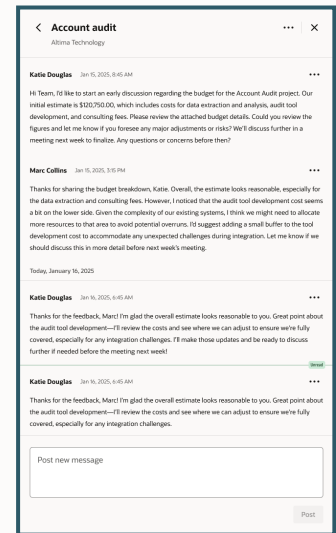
< Account audit ··· ✕
Altima Technology

Katie Douglas Jan 15, 2025, 8:45 AM •••

Hi Team, I'd like to start an early discussion regarding the budget for the Account Audit project. Our initial estimate is $120,750.00, which includes costs for data extraction and analysis, audit tool development, and consulting fees. Please review the attached budget details. Could you review the figures and let me know if you foresee any major adjustments or risks? We'll discuss further in a meeting next week to finalize. Any questions or concerns before then?

Marc Collins Jan 15, 2025, 3:15 PM •••

Thanks for sharing the budget breakdown, Katie. Overall, the estimate looks reasonable, especially for the data extraction and consulting fees. However, I noticed that the audit tool development cost seems a bit on the lower side. Given the complexity of our existing systems, I think we might need to allocate more resources to that area to avoid potential overruns. I'd suggest adding a small buffer to the tool development cost to accommodate any unexpected challenges during integration. Let me know if we should discuss this in more detail before next week's meeting.

Today, January 16, 2025

Katie Douglas Jan 16, 2025, 6:45 AM •••

Thanks for the feedback, Marc! I'm glad the overall estimate looks reasonable to you. Great point about the audit tool development—I'll review the costs and see where we can adjust to ensure we're fully covered, especially for any integration challenges. I'll make those updates and be ready to discuss further if needed before the meeting next week!

Unread

Katie Douglas Jan 16, 2025, 6:45 AM •••

Thanks for the feedback, Marc! I'm glad the overall estimate looks reasonable to you. Great point about the audit tool development—I'll review the costs and see where we can adjust to ensure we're fully covered, especially for any integration challenges.

Post new message

Post